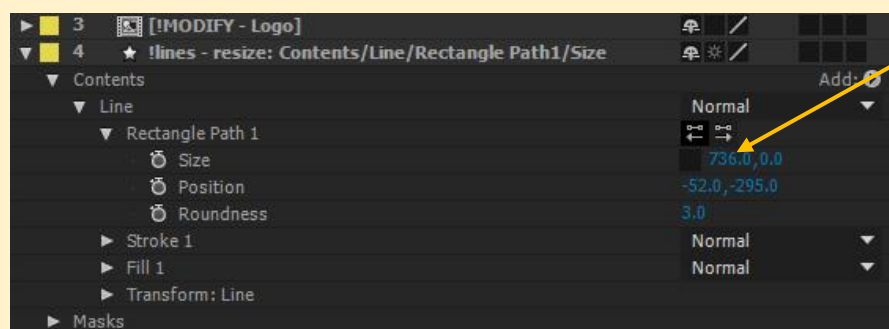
3 [!MODIFY - Logo]
4 ★ !lines - resize: Contents/Line/Rectangle Path1/Size
Contents
Add:
Line
Normal
Rectangle Path 1
Size
736.0,0.0
Position
-52.0,-295.0
Roundness
3.0
Stroke 1
Normal
Fill 1
Normal
Transform: Line
Masks